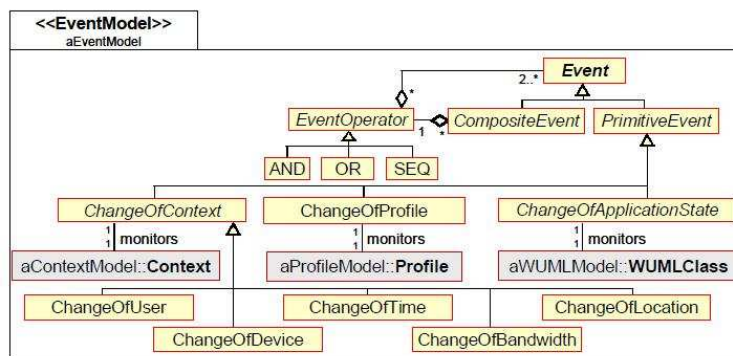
<<EventModel>>
aEventModel

2..*
Event
*
EventOperator
1
*
CompositeEvent
PrimitiveEvent
AND
OR
SEQ
ChangeOfContext
ChangeOfProfile
ChangeOfApplicationState
1
1
monitors
1
1
monitors
1
1
monitors
aContextModel::Context
aProfileModel::Profile
aWUMLModel::WUMLClass
ChangeOfUser
ChangeOfTime
ChangeOfLocation
ChangeOfDevice
ChangeOfBandwidth